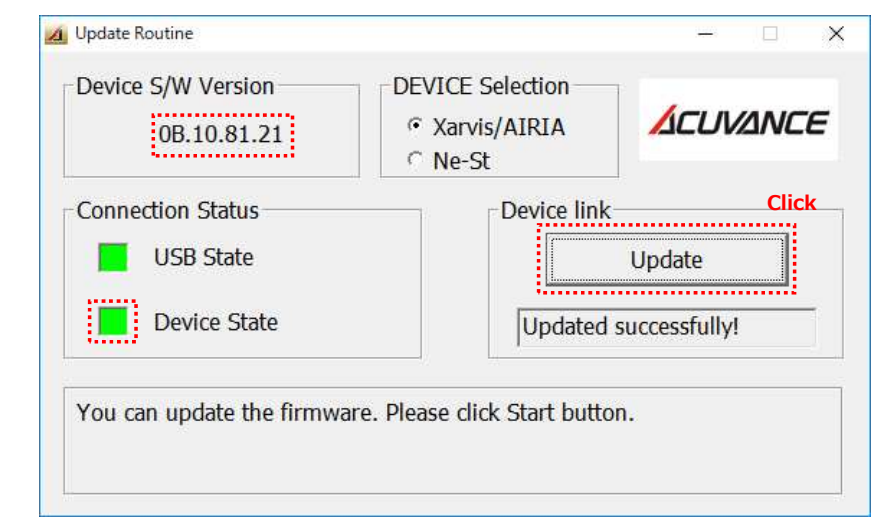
Update Routine

Device S/W Version
0B.10.81.21

DEVICE Selection
Xarvis/AIRIA
Ne-St

ACUVANCE

Connection Status
USB State
Device State

Device link
Click
Update
Updated successfully!

You can update the firmware. Please click Start button.